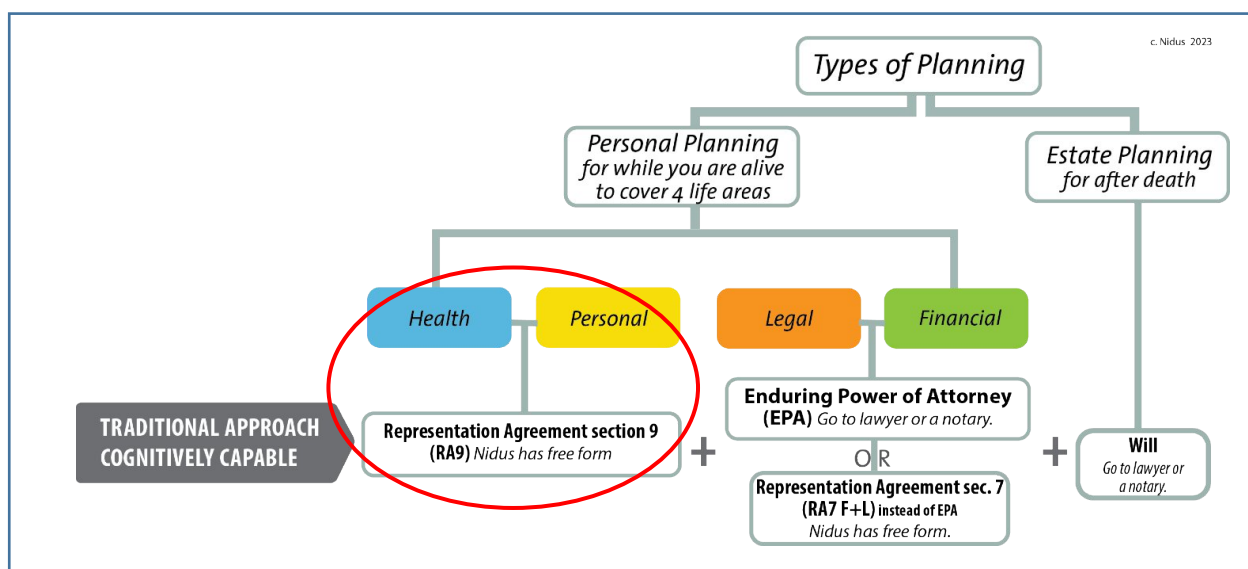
c. Nidus 2023

Types of Planning

Personal Planning for while you are alive to cover 4 life areas

Estate Planning for after death

Health

Personal

Legal

Financial

TRADITIONAL APPROACH COGNITIVELY CAPABLE

Representation Agreement section 9 (RA9) Nidus has free form

+

Enduring Power of Attorney (EPA) Go to lawyer or a notary.

OR

Representation Agreement sec. 7 (RA7 F+L) instead of EPA Nidus has free form.

+

Will Go to lawyer or a notary.